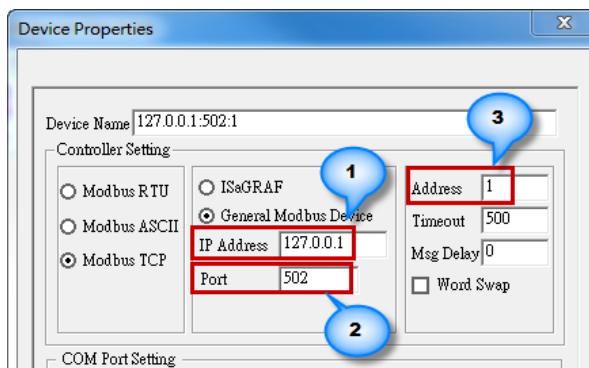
Device Properties

Device Name 127.0.0.1:502:1

Controller Setting

Modbus RTU

Modbus ASCII

Modbus TCP

ISaGRAF

General Modbus Device

IP Address 127.0.0.1

Port 502

Address 1

Timeout 500

Msg Delay 0

Word Swap

COM Port Setting

1

2

3